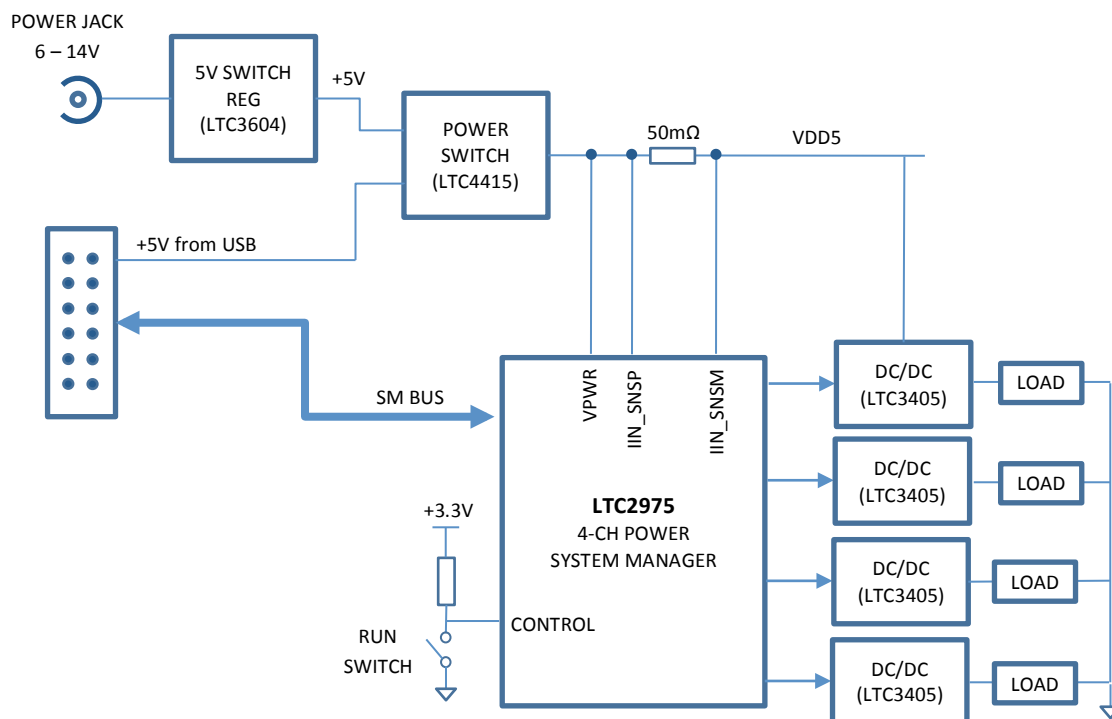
POWER JACK
6 – 14V

5V SWITCH REG (LTC3604)

+5V

POWER SWITCH (LTC4415)

50mΩ

VDD5

+5V from USB

SM BUS

VPWR

IIN_SNSP

IIN_SNSM

LTC2975
4-CH POWER SYSTEM MANAGER

+3.3V

RUN SWITCH

CONTROL

DC/DC (LTC3405)

LOAD

DC/DC (LTC3405)

LOAD

DC/DC (LTC3405)

LOAD

DC/DC (LTC3405)

LOAD